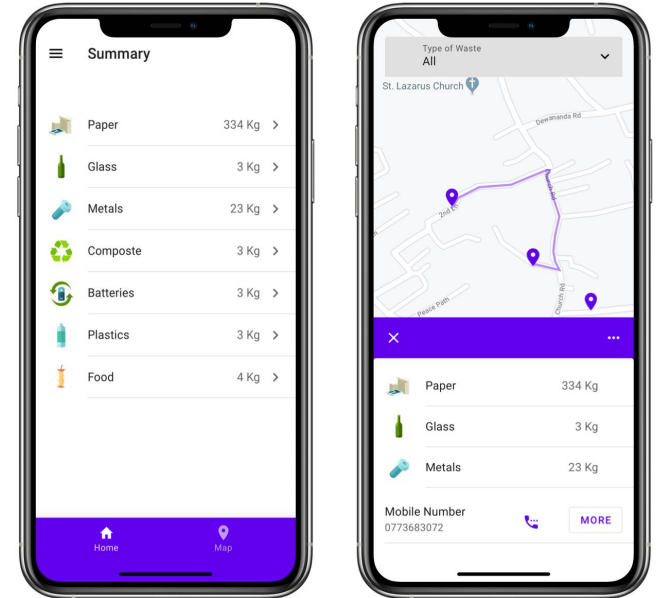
Summary

Paper 334 Kg

Glass 3 Kg

Metals 23 Kg

Composte 3 Kg

Batteries 3 Kg

Plastics 3 Kg

Food 4 Kg

Home Map

Type of Waste
All

St. Lazarus Church

Dewananda Rd

2nd E

Peace Path

Church Rd

Paper 334 Kg

Glass 3 Kg

Metals 23 Kg

Mobile Number
0773683072

MORE